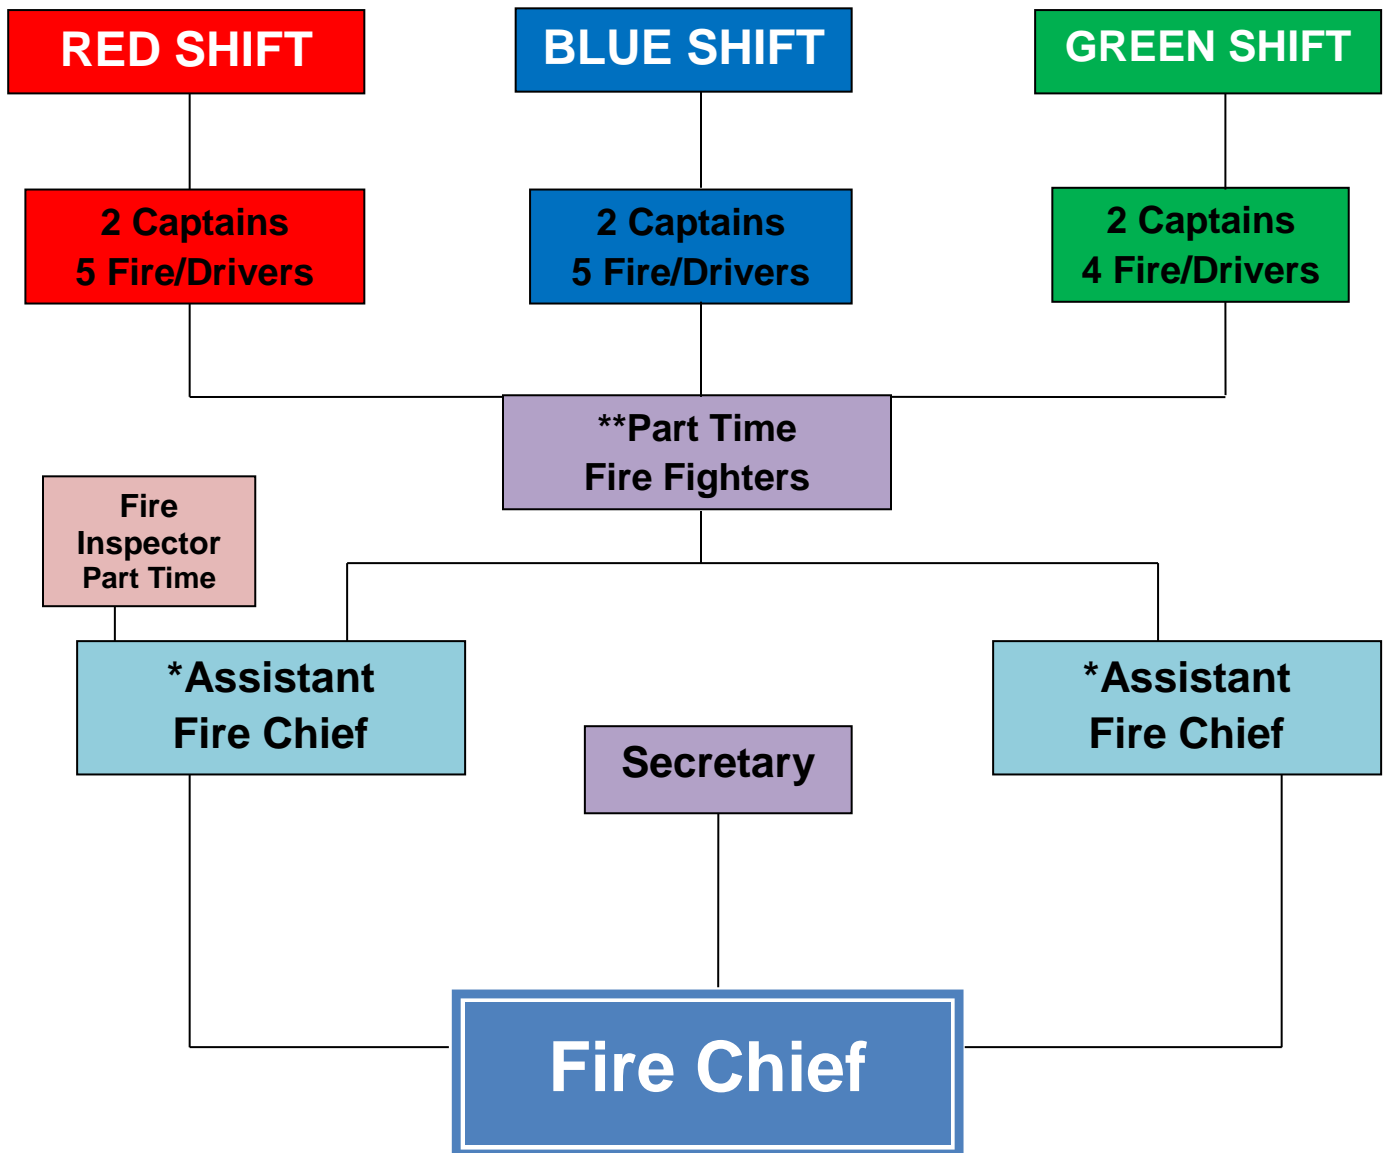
RED SHIFT

BLUE SHIFT

GREEN SHIFT

2 Captains
5 Fire/Drivers

2 Captains
5 Fire/Drivers

2 Captains
4 Fire/Drivers

**Part Time
Fire Fighters

Fire
Inspector
Part Time

*Assistant
Fire Chief

*Assistant
Fire Chief

Secretary

Fire Chief